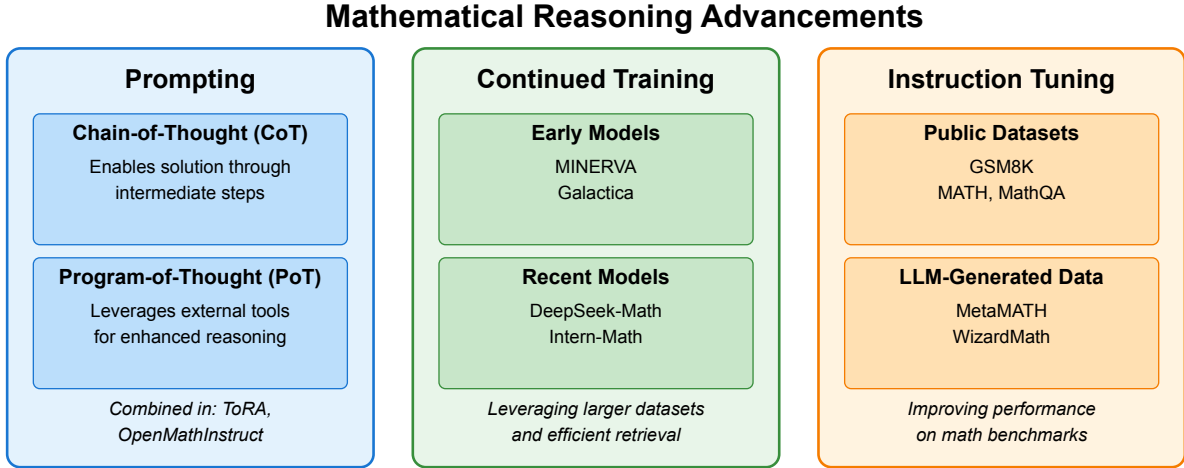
Mathematical Reasoning Advancements

Prompting

Chain-of-Thought (CoT)
Enables solution through intermediate steps

Program-of-Thought (PoT)
Leverages external tools for enhanced reasoning

Combined in: ToRA, OpenMathInstruct

Continued Training

Early Models
MINERVA
Galactica

Recent Models
DeepSeek-Math
Intern-Math

Leveraging larger datasets and efficient retrieval

Instruction Tuning

Public Datasets
GSM8K
MATH, MathQA

LLM-Generated Data
MetaMATH
WizardMath

Improving performance on math benchmarks